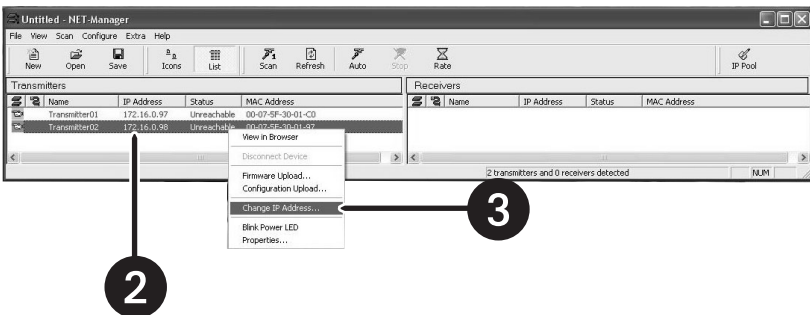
Untitled - NET-Manager

File View Scan Configure Extra Help

New Open Save Icons List Scan Refresh Auto Stop Rate IP Pool

Transmitters

| | | Name | IP Address | Status | MAC Address |
|---|---|---|---|---|---|
| | | Transmitter01 | 172.16.0.97 | Unreachable | 00-07-5F-30-01-C0 |
| | | Transmitter02 | 172.16.0.98 | Unreachable | 00-07-5F-30-01-97 |

Receivers

| | | Name | IP Address | Status | MAC Address |
|---|---|---|---|---|---|

View in Browser
Disconnect Device
Firmware Upload...
Configuration Upload...
Change IP Address...
Blink Power LED
Properties...

2 transmitters and 0 receivers detected

NUM

3

2